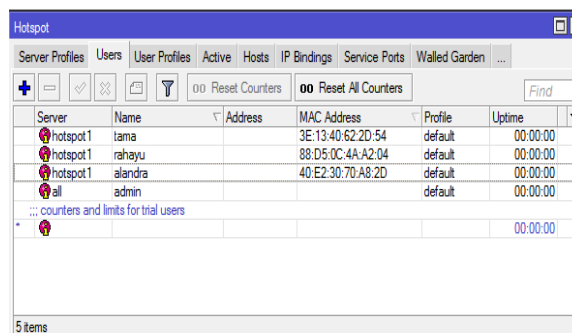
Hotspot

Server Profiles | Users | User Profiles | Active | Hosts | IP Bindings | Service Ports | Walled Garden | ...

00 Reset Counters | 00 Reset All Counters | Find

| Server | Name | Address | MAC Address | Profile | Uptime |
|---|---|---|---|---|---|
| hotspot1 | tama | | 3E:13:40:62:2D:54 | default | 00:00:00 |
| hotspot1 | rahayu | | 88:D5:0C:4A:A2:04 | default | 00:00:00 |
| hotspot1 | alandra | | 40:E2:30:70:A8:2D | default | 00:00:00 |
| all | admin | | | default | 00:00:00 |

;;; counters and limits for trial users

| * | | | | | 00:00:00 |
|---|---|---|---|---|---|

5 items